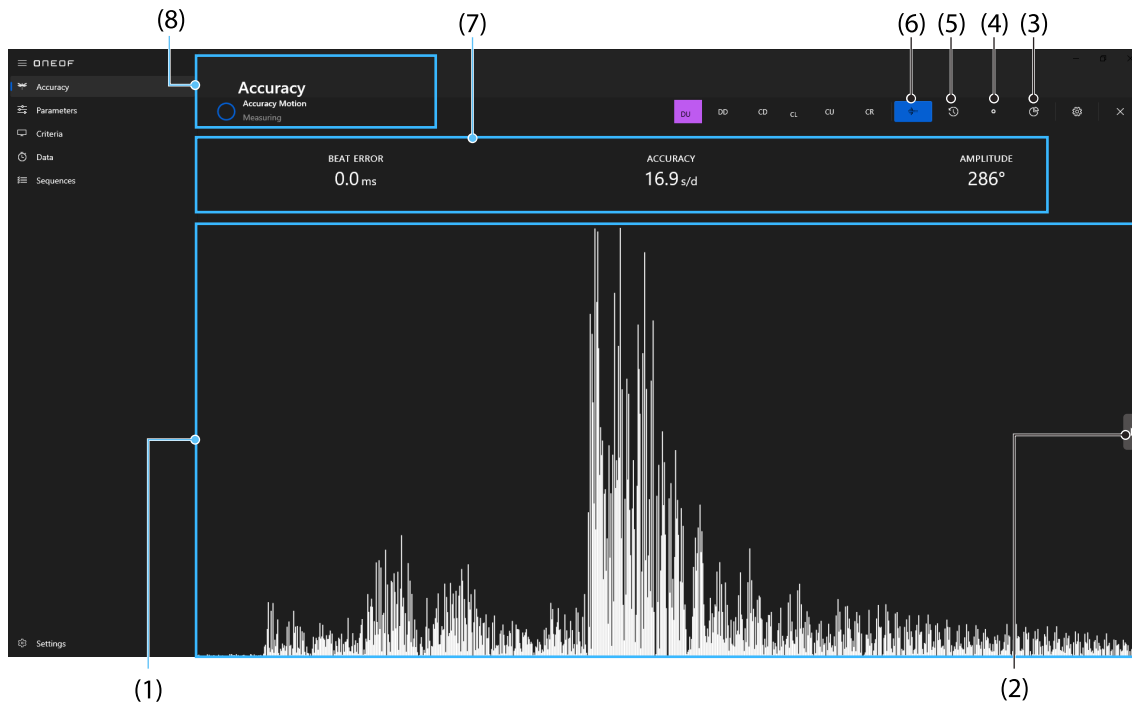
(8)
(7)
(6) (5) (4) (3)

ONEOF
Accuracy
Parameters
Criteria
Data
Sequences
Settings

Accuracy
Accuracy Motion
Measuring

DU DD CD CL CU CR

BEAT ERROR
0.0 ms

ACCURACY
16.9 s/d

AMPLITUDE
286°

(1)
(2)